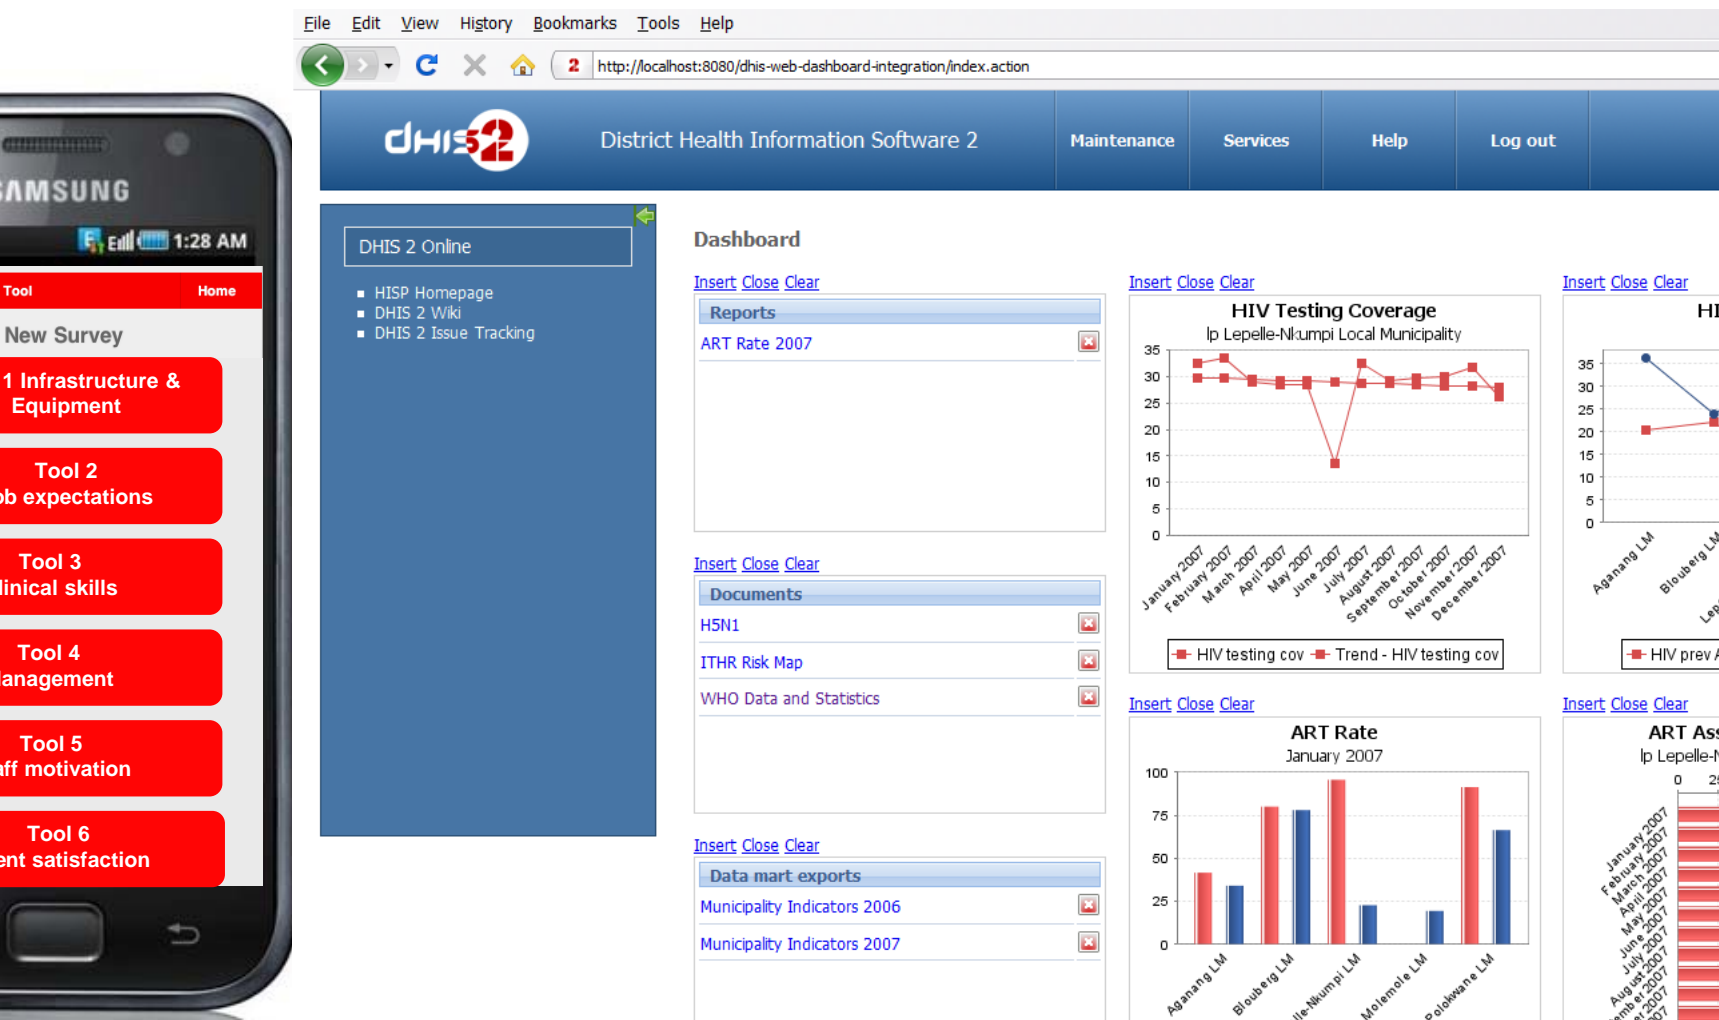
AMSUNG
1:28 AM
Tool
Home
New Survey
1 Infrastructure & Equipment
Tool 2
b expectations
Tool 3
linical skills
Tool 4
anagement
Tool 5
ff motivation
Tool 6
nt satisfaction

File Edit View History Bookmarks Tools Help
http://localhost:8080/dhis-web-dashboard-integration/index.action

dhis2
District Health Information Software 2
Maintenance
Services
Help
Log out

DHIS 2 Online
- HISP Homepage
- DHIS 2 Wiki
- DHIS 2 Issue Tracking

Dashboard

Insert Close Clear
Reports
ART Rate 2007

Insert Close Clear
Documents
H5N1
ITHR Risk Map
WHO Data and Statistics

Insert Close Clear
Data mart exports
Municipality Indicators 2006
Municipality Indicators 2007

Insert Close Clear
HIV Testing Coverage
lp Lepelle-Nkumpi Local Municipality
35 30 25 20 15 10 5 0
January 2007 February 2007 March 2007 April 2007 May 2007 June 2007 July 2007 August 2007 September 2007 October 2007 November 2007 December 2007
HIV testing cov Trend - HIV testing cov

Insert Close Clear
HI
35 30 25 20 15 10 5 0
Aganang LM Blouberg LM Lep
HIV prev

Insert Close Clear
ART Rate
January 2007
100 75 50 25 0
Aganang LM Blouberg LM le-Nkumpi LM Molemole LM Polokwane LM

Insert Close Clear
ART As
lp Lepelle-
0 2
January 2007 February 2007 March 2007 April 2007 May 2007 June 2007 July 2007 August 2007 mber 2007 r 2007